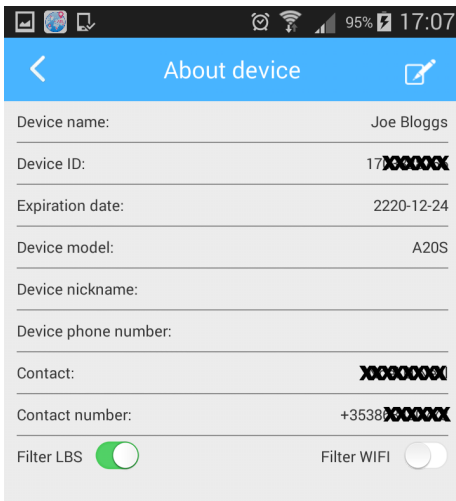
95% 17:07

About device

Device name: Joe Bloggs

Device ID: 17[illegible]

Expiration date: 2220-12-24

Device model: A20S

Device nickname:

Device phone number:

Contact: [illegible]

Contact number: +3538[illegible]

Filter LBS

Filter WIFI